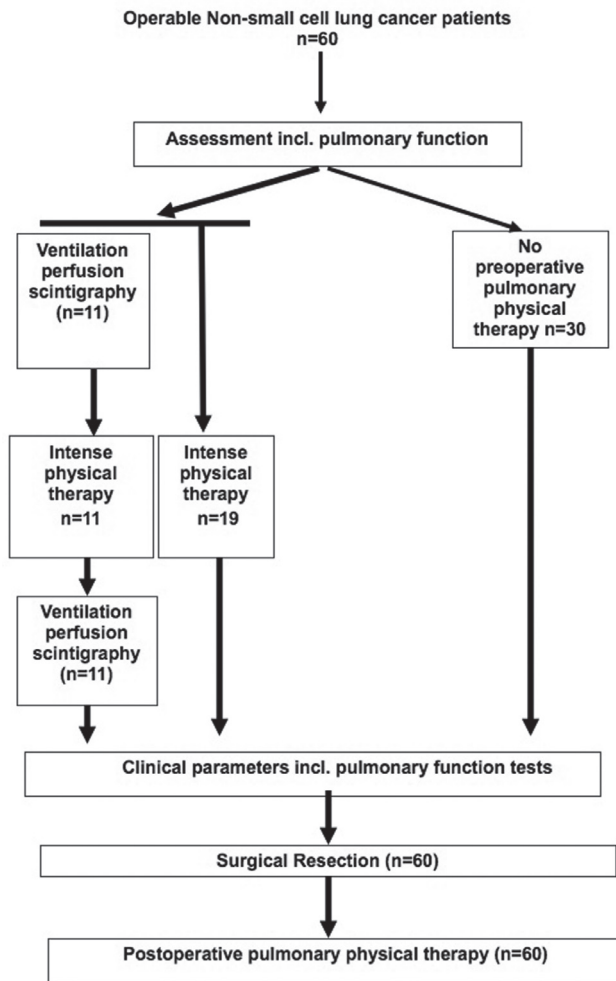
Operable Non-small cell lung cancer patients
n=60

Assessment incl. pulmonary function

Ventilation perfusion scintigraphy (n=11)

No preoperative pulmonary physical therapy n=30

Intense physical therapy n=11

Intense physical therapy n=19

Ventilation perfusion scintigraphy (n=11)

Clinical parameters incl. pulmonary function tests

Surgical Resection (n=60)

Postoperative pulmonary physical therapy (n=60)